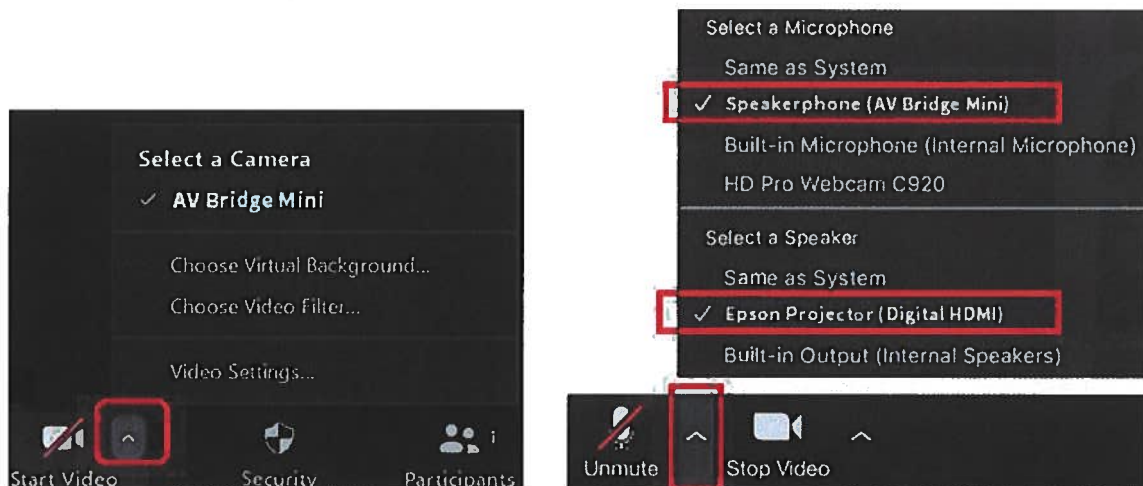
Select a Camera
✓ AV Bridge Mini
Choose Virtual Background...
Choose Video Filter...
Video Settings...
Start Video
Security
Participants

Select a Microphone
Same as System
✓ Speakerphone (AV Bridge Mini)
Built-in Microphone (Internal Microphone)
HD Pro Webcam C920
Select a Speaker
Same as System
✓ Epson Projector (Digital HDMI)
Built-in Output (Internal Speakers)
Unmute
Stop Video